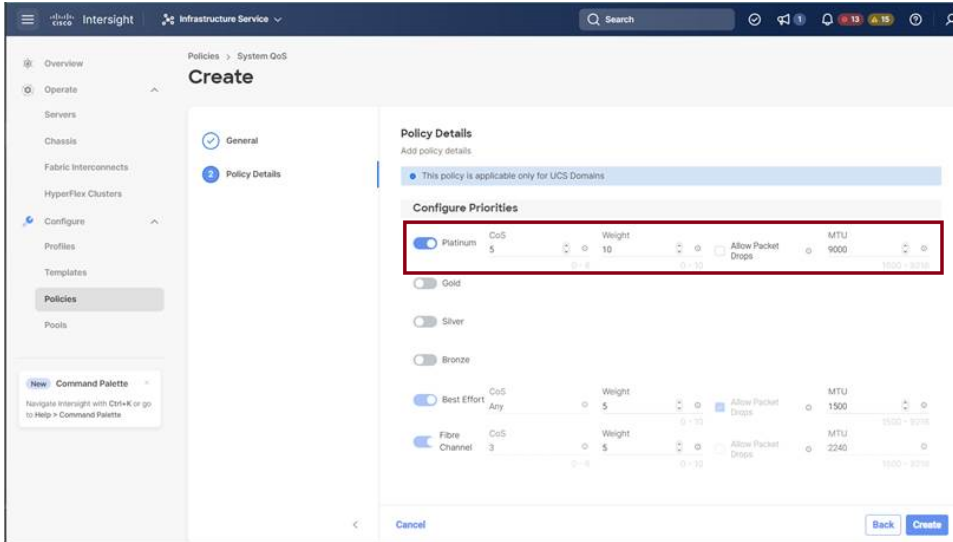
Intersight Infrastructure Service

Search

1 13 15

Overview
Operate
Servers
Chassis
Fabric Interconnects
HyperFlex Clusters
Configure
Profiles
Templates
Policies
Pools

New Command Palette
Navigate Intersight with Ctrl+K or go to Help > Command Palette

Policies > System QoS
Create

General
2 Policy Details

Policy Details
Add policy details

This policy is applicable only for UCS Domains

Configure Priorities

Platinum CoS 5 0 - 6 Weight 10 0 - 10 Allow Packet Drops MTU 9000 1500 - 9216

Gold

Silver

Bronze

Best Effort CoS Any Weight 5 0 - 10 Allow Packet Drops MTU 1500 1500 - 9216

Fibre Channel CoS 3 0 - 6 Weight 5 0 - 10 Allow Packet Drops MTU 2240 1500 - 9216

Cancel
Back Create